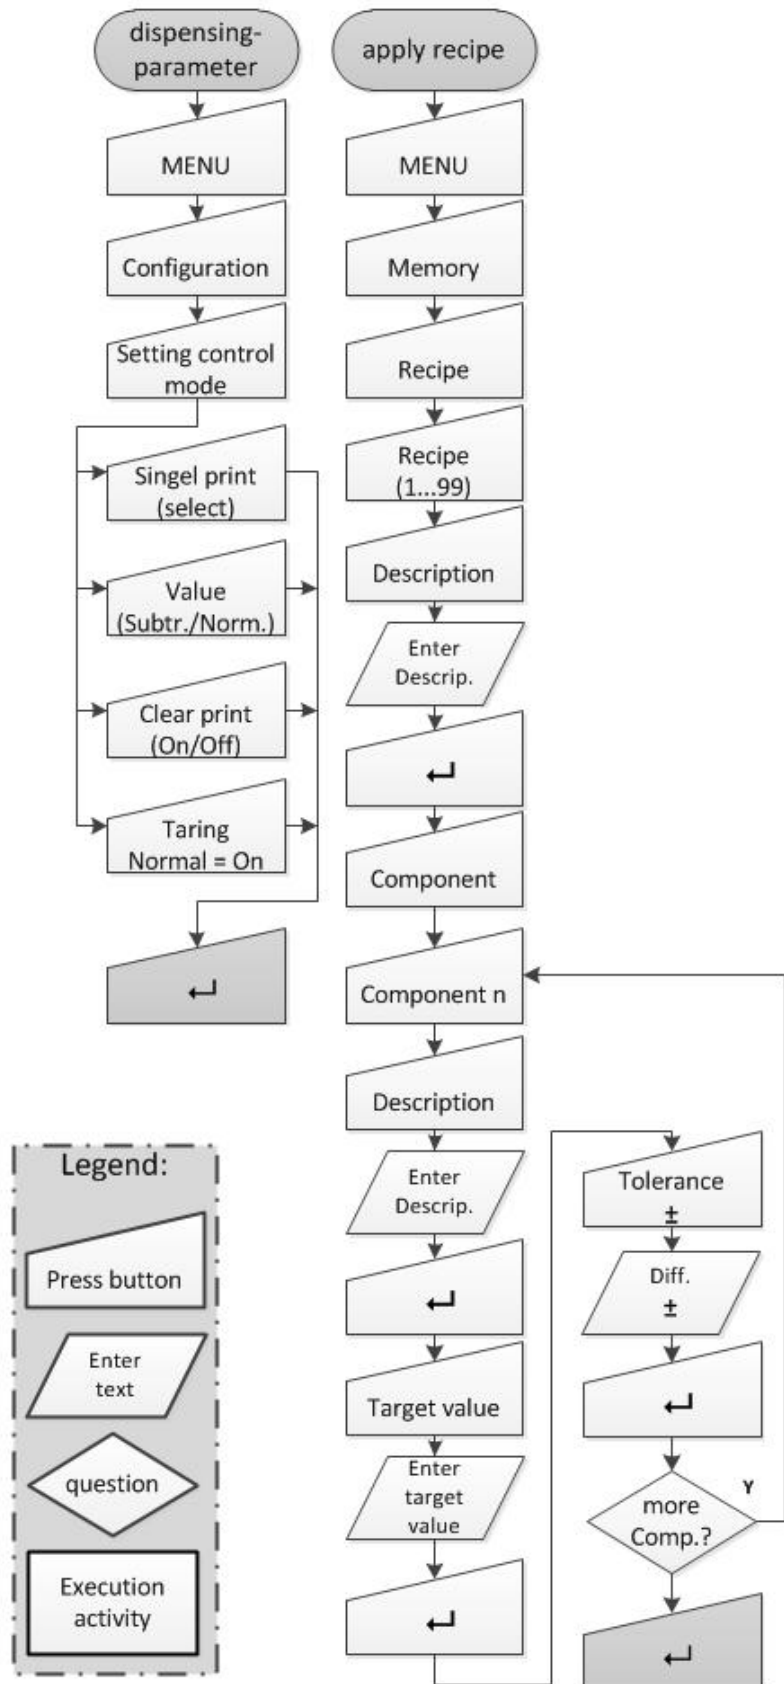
dispensing-parameter

MENU

Configuration

Setting control mode

Singel print (select)

Value (Subtr./Norm.)

Clear print (On/Off)

Taring Normal = On

↵

apply recipe

MENU

Memory

Recipe

Recipe (1...99)

Description

Enter Descrip.

↵

Component

Component n

Description

Enter Descrip.

↵

Target value

Enter target value

↵

Tolerance ±

Diff. ±

↵

more Comp.?

Y

↵

Legend:

Press button

Enter text

question

Execution activity